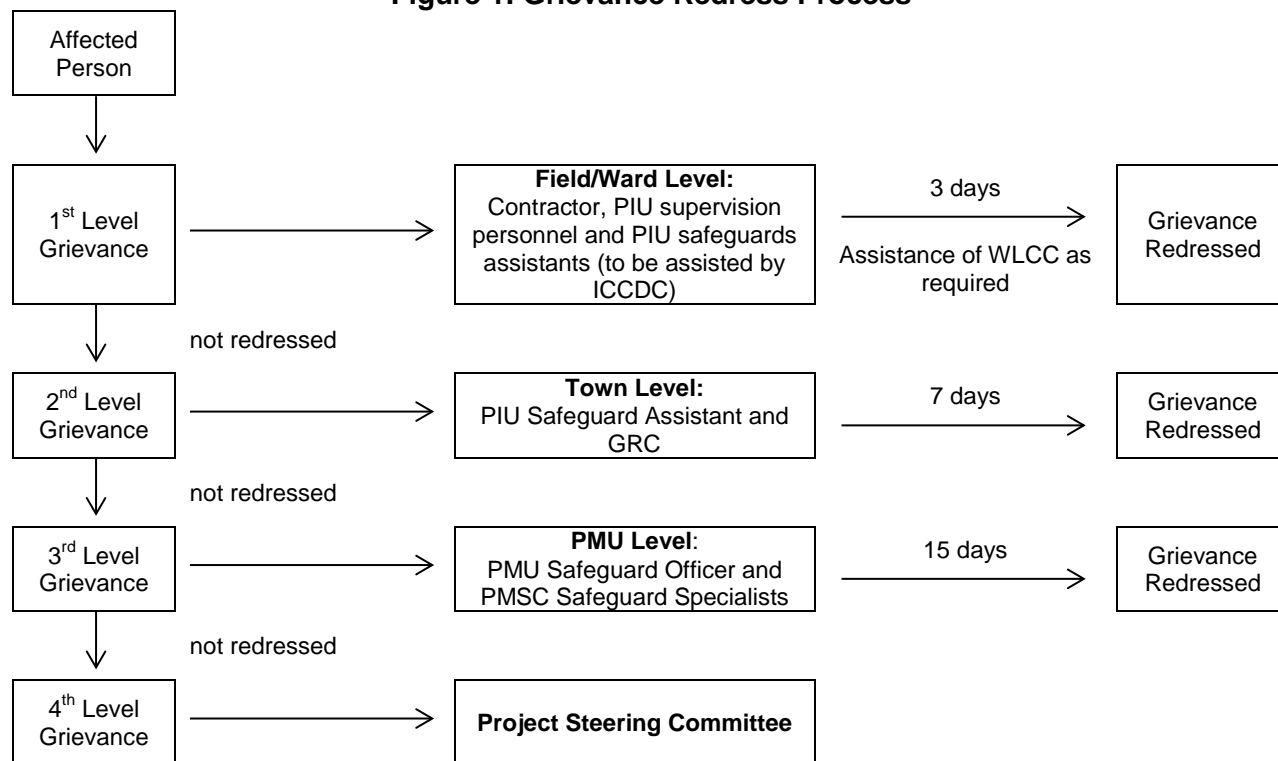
Figure 1: Grievance Redress Process

Affected Person

1$^{st}$ Level Grievance

Field/Ward Level: Contractor, PIU supervision personnel and PIU safeguards assistants (to be assisted by ICCDC)

3 days

Assistance of WLCC as required

Grievance Redressed

not redressed

2$^{nd}$ Level Grievance

Town Level: PIU Safeguard Assistant and GRC

7 days

Grievance Redressed

not redressed

3$^{rd}$ Level Grievance

PMU Level: PMU Safeguard Officer and PMSC Safeguard Specialists

15 days

Grievance Redressed

not redressed

4$^{th}$ Level Grievance

Project Steering Committee